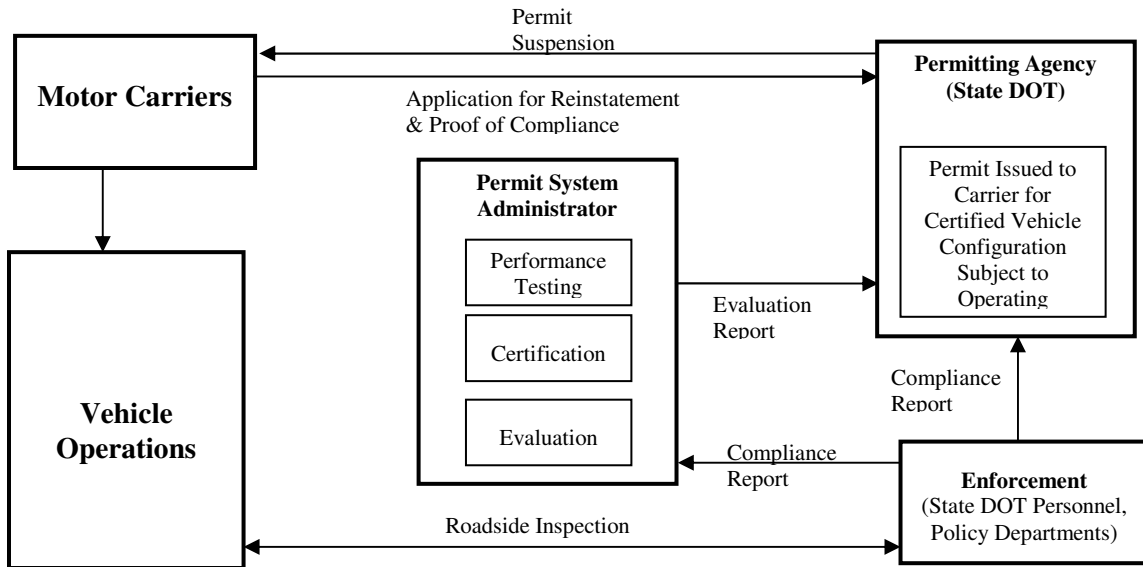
Permit Suspension

Motor Carriers

Application for Reinstatement & Proof of Compliance

Permitting Agency (State DOT)

Permit Issued to Carrier for Certified Vehicle Configuration Subject to Operating

Permit System Administrator

Performance Testing

Certification

Evaluation

Evaluation Report

Compliance Report

Vehicle Operations

Compliance Report

Enforcement (State DOT Personnel, Policy Departments)

Roadside Inspection